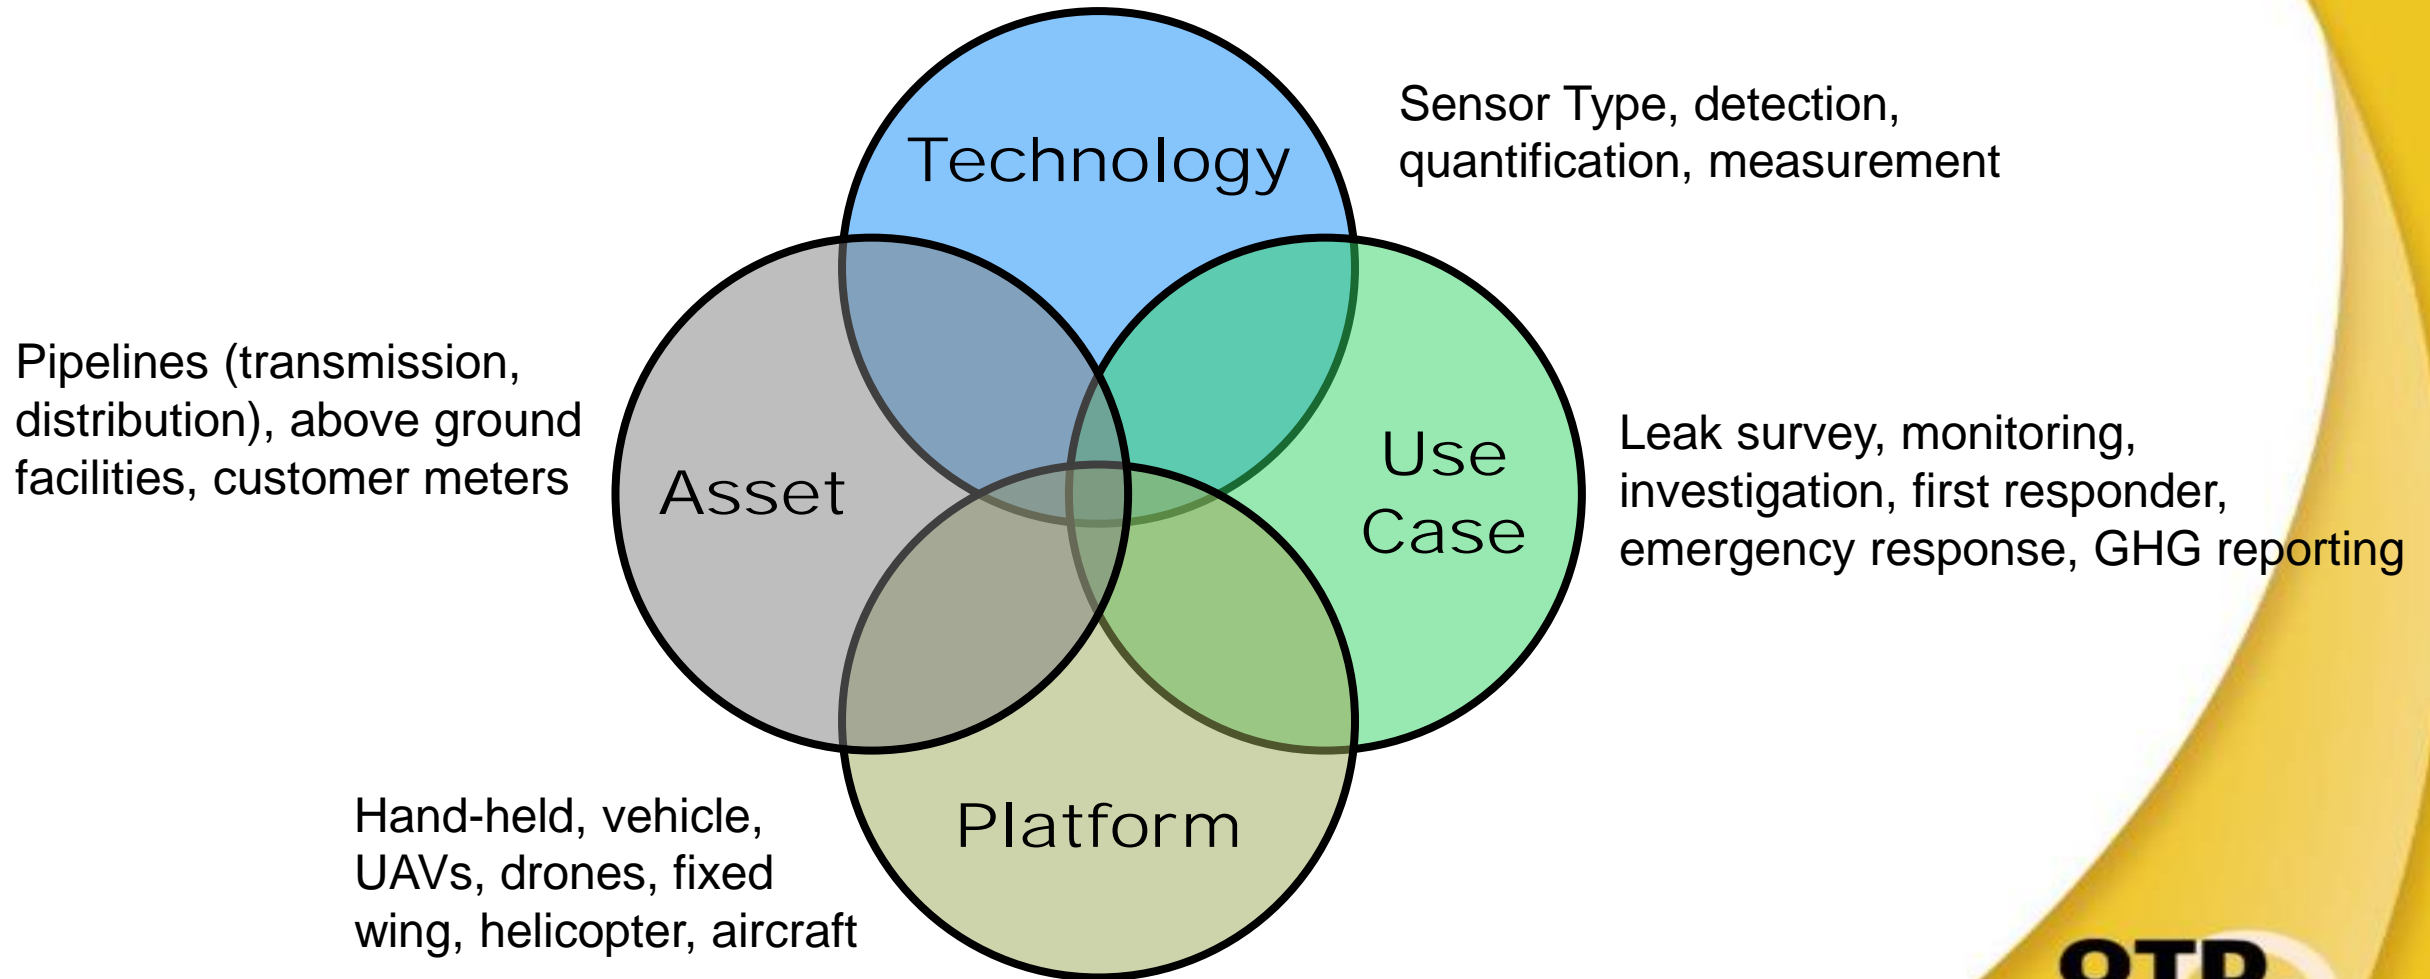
Technology

Sensor Type, detection, quantification, measurement

Pipelines (transmission, distribution), above ground facilities, customer meters

Asset

Use Case

Leak survey, monitoring, investigation, first responder, emergency response, GHG reporting

Platform

Hand-held, vehicle, UAVs, drones, fixed wing, helicopter, aircraft

OTD